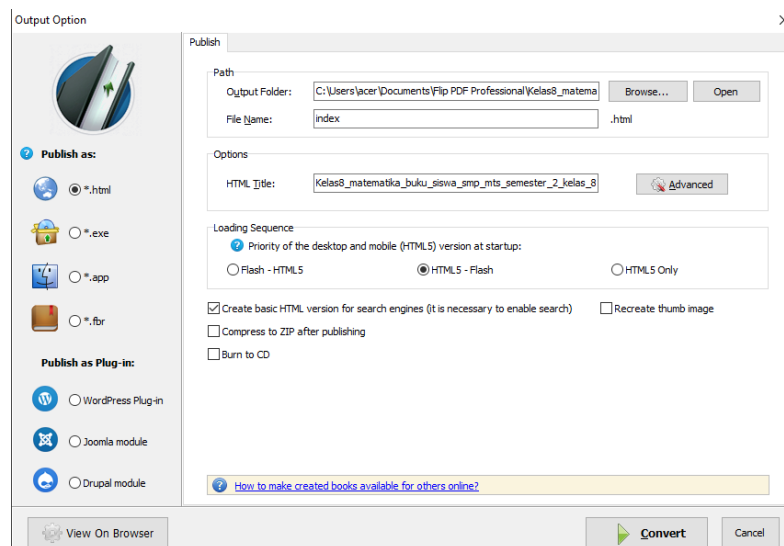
Output Option

Publish as:
*.html
*.exe
*.app
*.fbr

Publish as Plug-in:
WordPress Plug-in
Joomla module
Drupal module

View On Browser

Publish

Path
Output Folder: C:\Users\acer\Documents\Flip PDF Professional\Kelas8_matema
Browse...
Open
File Name: index
.html

Options
HTML Title: Kelas8_matematika_buku_siswa_smp_mts_semester_2_kelas_8
Advanced

Loading Sequence
Priority of the desktop and mobile (HTML5) version at startup:
Flash - HTML5
HTML5 - Flash
HTML5 Only

Create basic HTML version for search engines (it is necessary to enable search)
Recreate thumb image
Compress to ZIP after publishing
Burn to CD

How to make created books available for others online?

Convert
Cancel